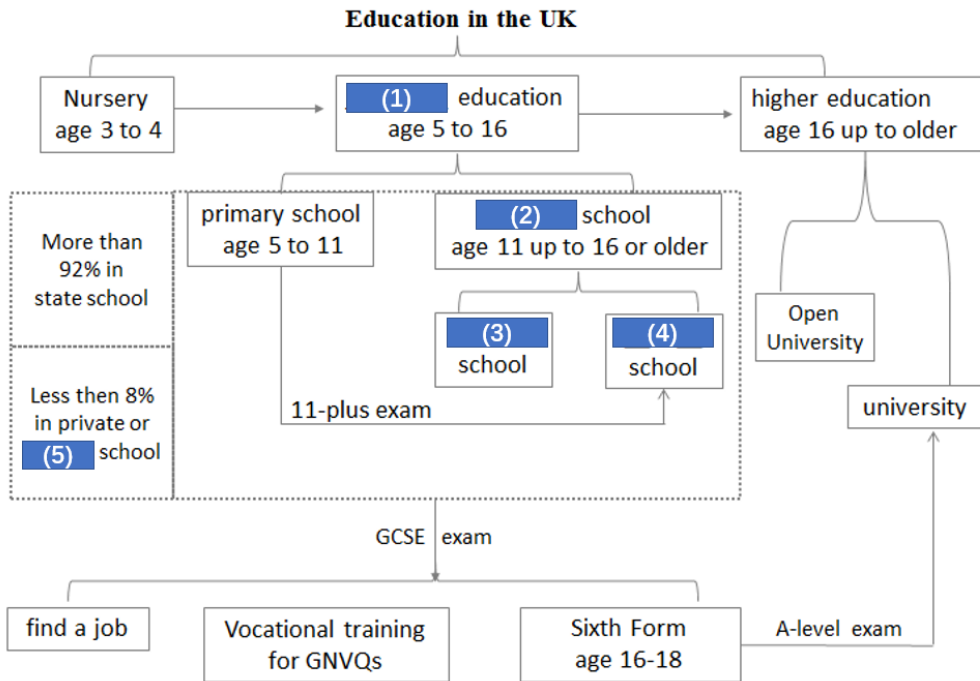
Education in the UK

Nursery
age 3 to 4

(1) education
age 5 to 16

higher education
age 16 up to older

More than 92% in state school

Less then 8% in private or (5) school

primary school
age 5 to 11

(2) school
age 11 up to 16 or older

(3) school

(4) school

11-plus exam

Open University

university

GCSE exam

find a job

Vocational training for GNVQs

Sixth Form
age 16-18

A-level exam